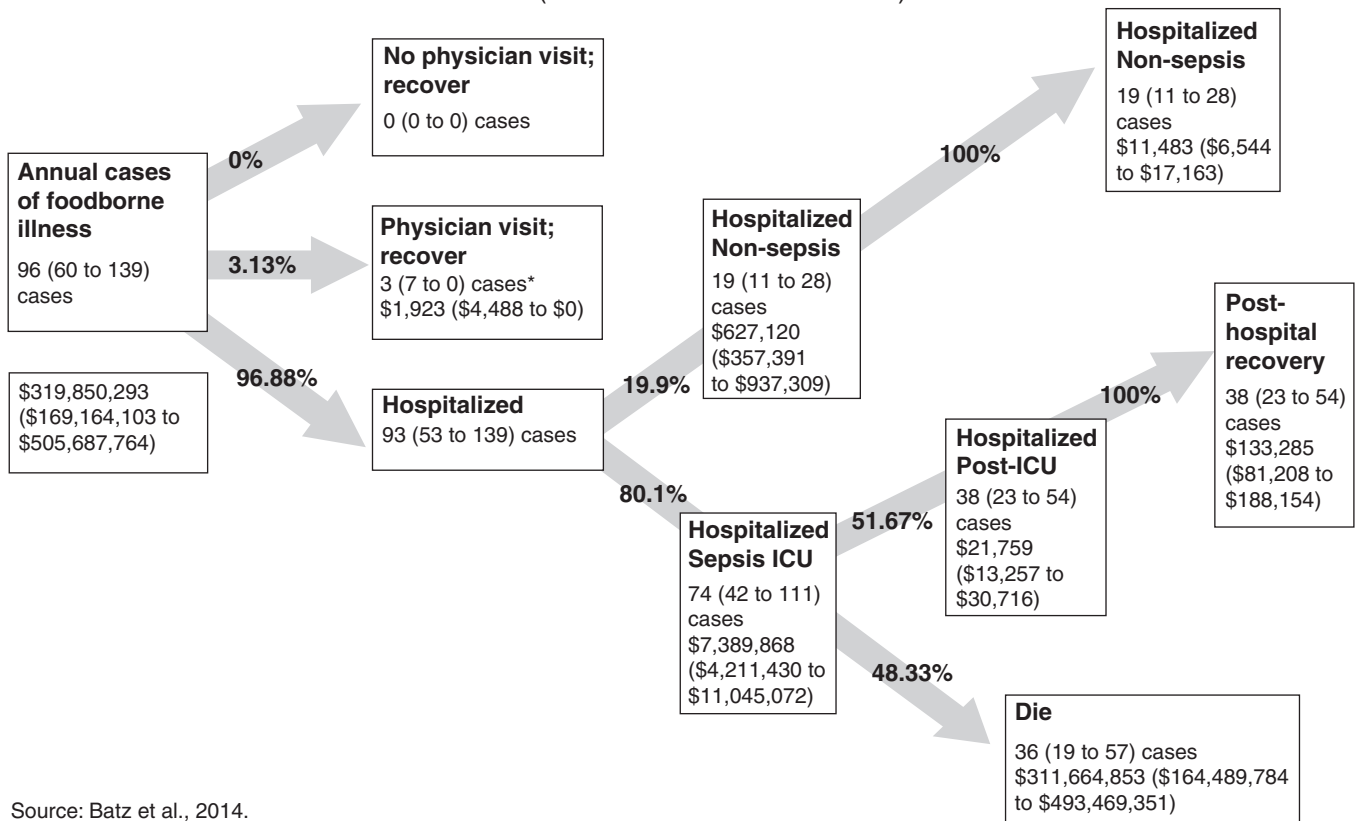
Annual cases of foodborne illness
96 (60 to 139) cases

$319,850,293 ($169,164,103 to $505,687,764)

0%

No physician visit; recover
0 (0 to 0) cases

3.13%

Physician visit; recover
3 (7 to 0) cases*
$1,923 ($4,488 to $0)

96.88%

Hospitalized
93 (53 to 139) cases

19.9%

Hospitalized Non-sepsis
19 (11 to 28) cases
$627,120 ($357,391 to $937,309)

100%

Hospitalized Non-sepsis
19 (11 to 28) cases
$11,483 ($6,544 to $17,163)

80.1%

Hospitalized Sepsis ICU
74 (42 to 111) cases
$7,389,868 ($4,211,430 to $11,045,072)

51.67%

Hospitalized Post-ICU
38 (23 to 54) cases
$21,759 ($13,257 to $30,716)

100%

Post-hospital recovery
38 (23 to 54) cases
$133,285 ($81,208 to $188,154)

48.33%

Die
36 (19 to 57) cases
$311,664,853 ($164,489,784 to $493,469,351)

Source: Batz et al., 2014.